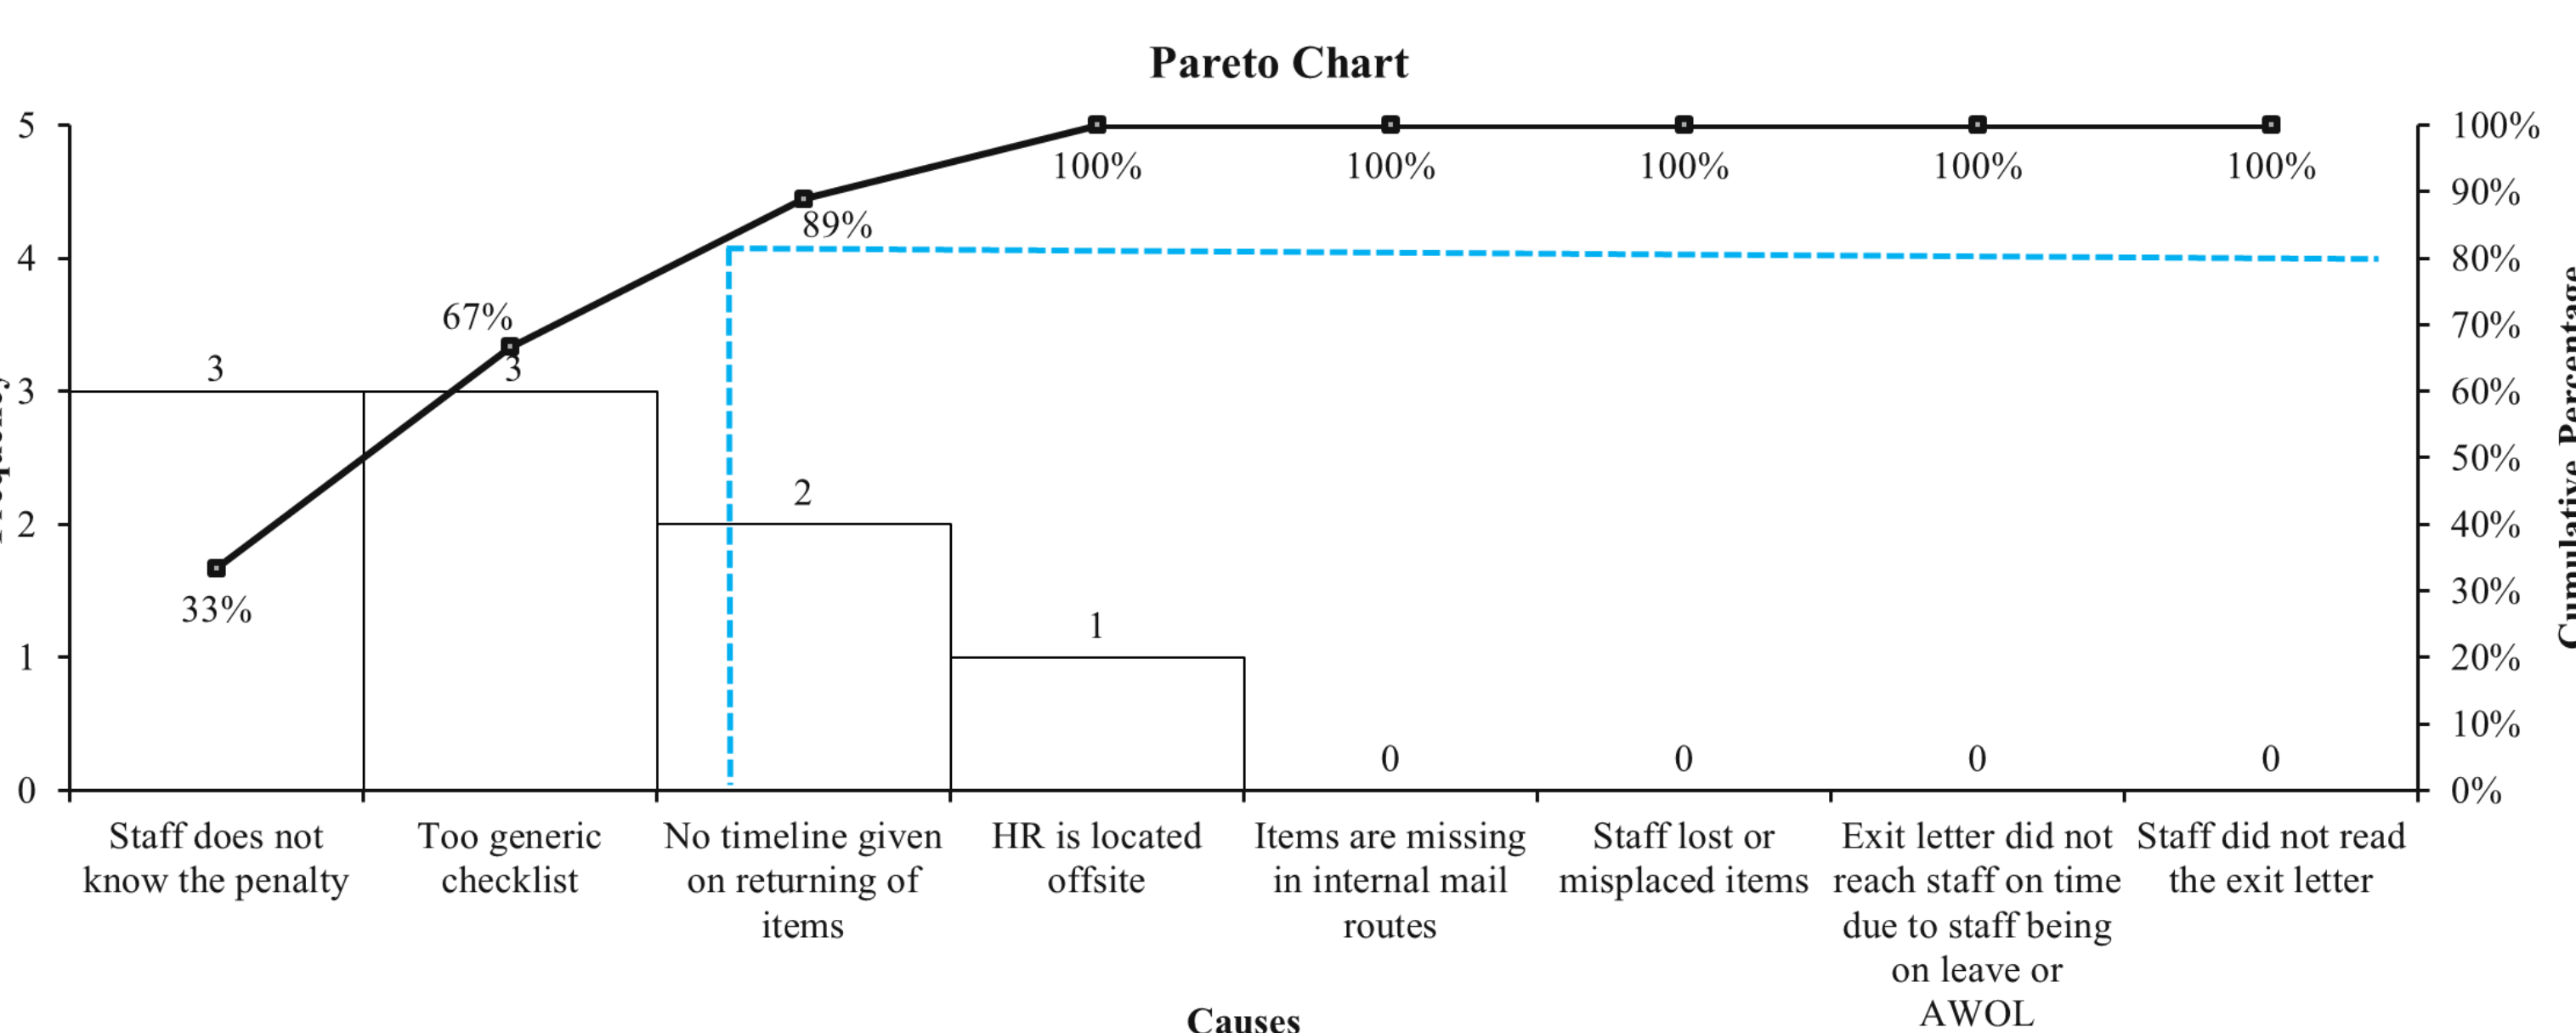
Pareto Chart

5
4
3
2
1
0

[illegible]

100%
90%
80%
70%
60%
50%
40%
30%
20%
10%
0%

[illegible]

3
3
2
1
0
0
0
0

33%
67%
89%
100%
100%
100%
100%
100%

Staff does not know the penalty
Too generic checklist
No timeline given on returning of items
HR is located offsite
Items are missing in internal mail routes
Staff lost or misplaced items
Exit letter did not reach staff on time due to staff being on leave or AWOL
Staff did not read the exit letter

Causes